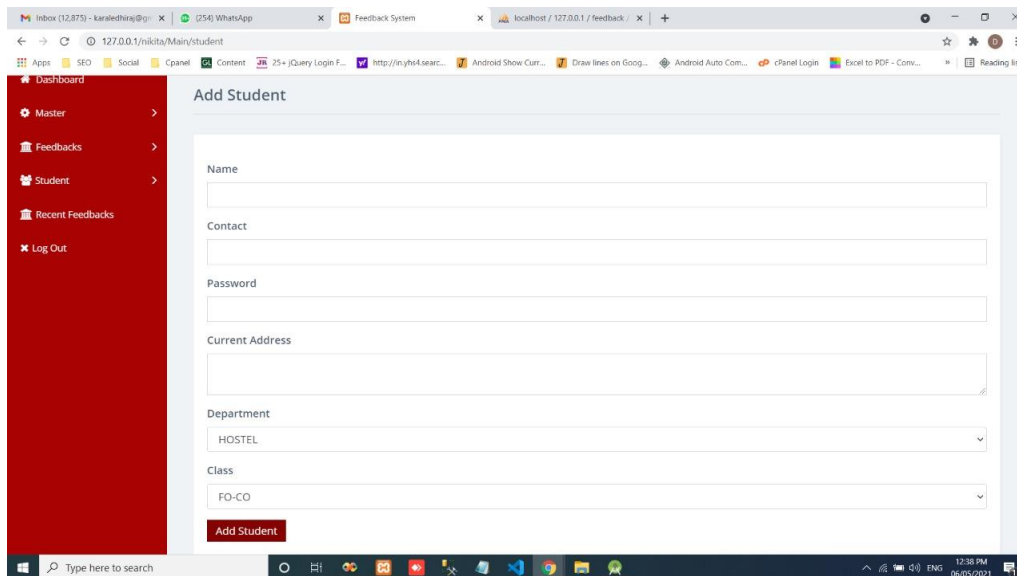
Inbox (12,875) - karaledhiraj@gm × (254) WhatsApp × Feedback System × localhost / 127.0.0.1 / feedback / × +

127.0.0.1/nikita/Main/student

Apps SEO Social Cpanel Content 25+ jQuery Login F... http://in.yhs4.searc... Android Show Curr... Draw lines on Goog... Android Auto Com... cPanel Login Excel to PDF - Conv... » Reading list

Dashboard

Master

Feedbacks

Student

Recent Feedbacks

Log Out

Add Student

Name

Contact

Password

Current Address

Department

HOSTEL

Class

FO-CO

Add Student

Type here to search

ENG 12:38 PM 06/05/2021